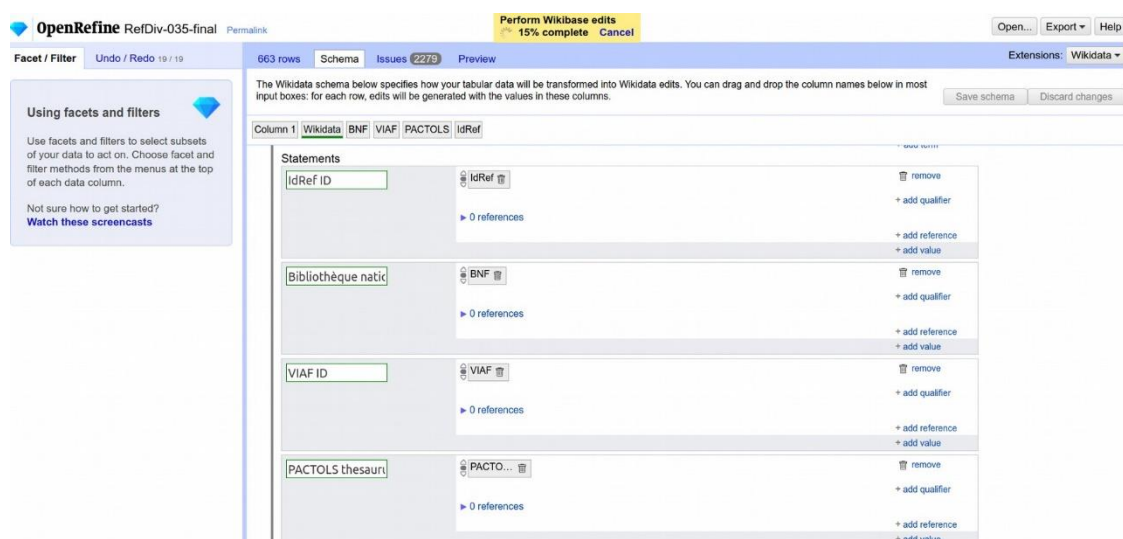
OpenRefine RefDiv-035-final Permalink

Perform Wikibase edits
15% complete Cancel

Open... Export ▾ Help

Facet / Filter Undo / Redo 19 / 19

Using facets and filters

Use facets and filters to select subsets of your data to act on. Choose facet and filter methods from the menus at the top of each data column.

Not sure how to get started?
Watch these screencasts

663 rows Schema Issues 2279 Preview

Extensions: Wikidata ▾

The Wikidata schema below specifies how your tabular data will be transformed into Wikidata edits. You can drag and drop the column names below in most input boxes: for each row, edits will be generated with the values in these columns.

Save schema Discard changes

Column 1 Wikidata BNF VIAF PACTOLS IdRef

+ add term

Statements

IdRef ID

IdRef

remove

+ add qualifier

▸ 0 references

+ add reference
+ add value

Bibliothèque natic

BNF

remove

+ add qualifier

▸ 0 references

+ add reference
+ add value

VIAF ID

VIAF

remove

+ add qualifier

▸ 0 references

+ add reference
+ add value

PACTOLS thesauru

PACTO...

remove

+ add qualifier

▸ 0 references

+ add reference
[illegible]